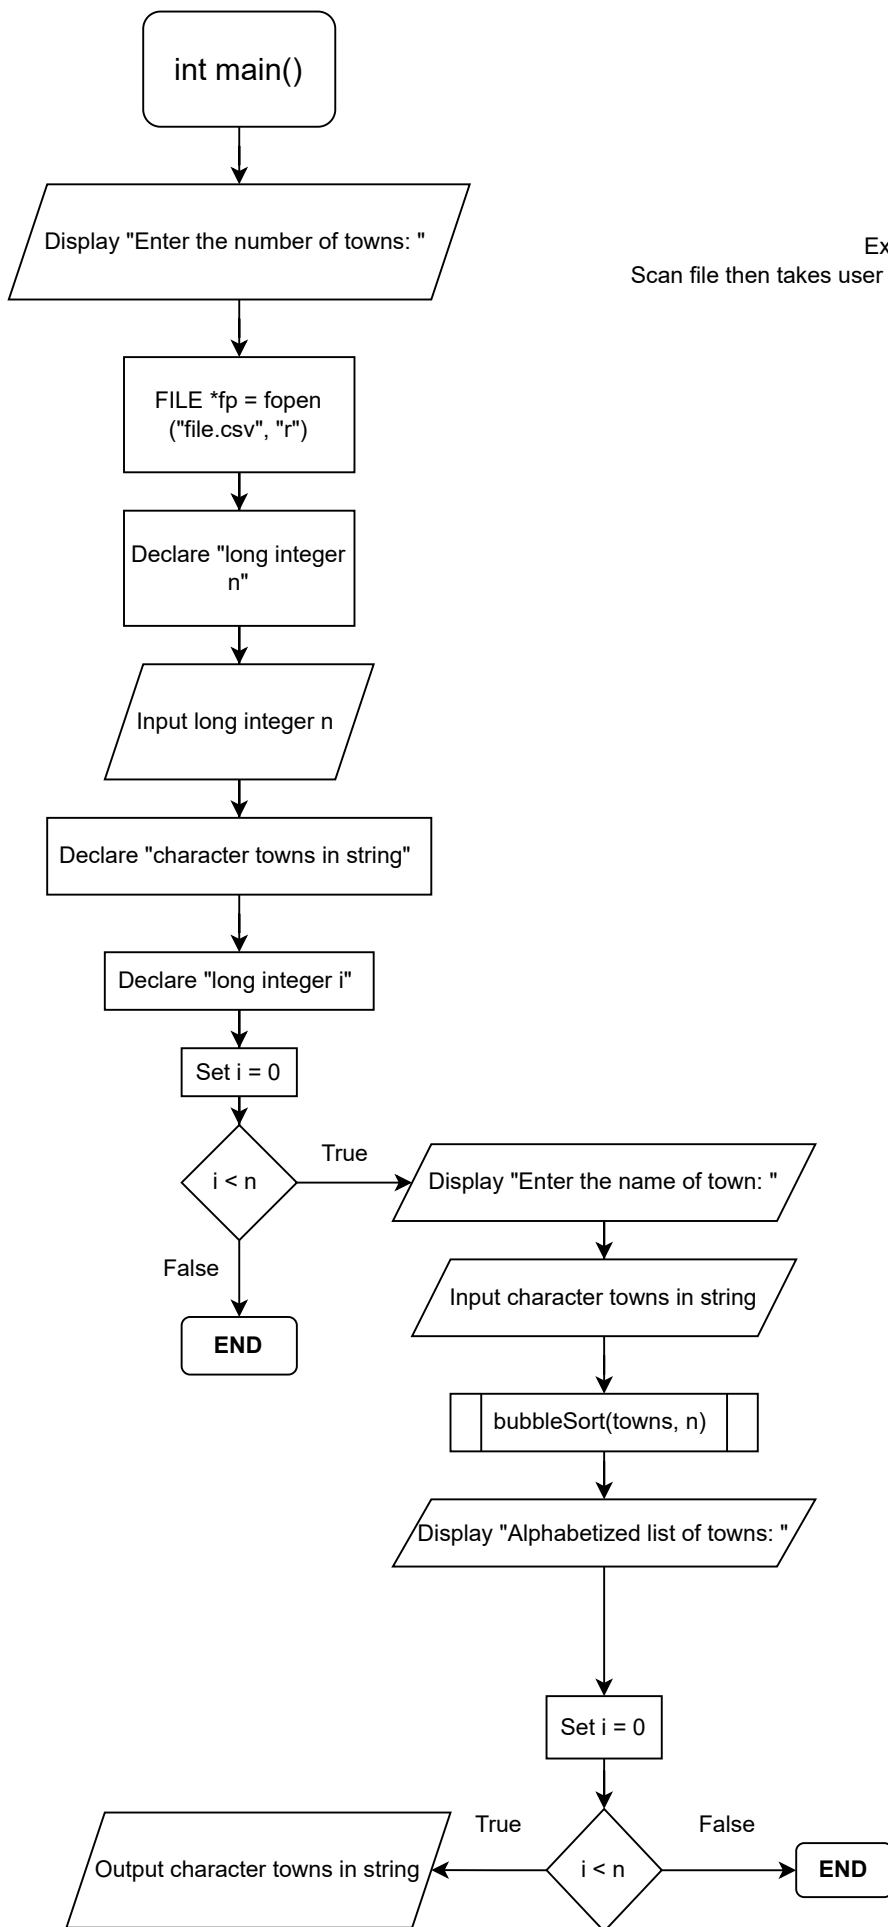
int main()

Display "Enter the number of towns: "

Ex
Scan file then takes user

FILE *fp = fopen ("file.csv", "r")

Declare "long integer n"

Input long integer n

Declare "character towns in string"

Declare "long integer i"

Set i = 0

i < n

True

False

END

Display "Enter the name of town: "

Input character towns in string

bubbleSort(towns, n)

Display "Alphabetized list of towns: "

Set i = 0

True

False

Output character towns in string

i < n

END